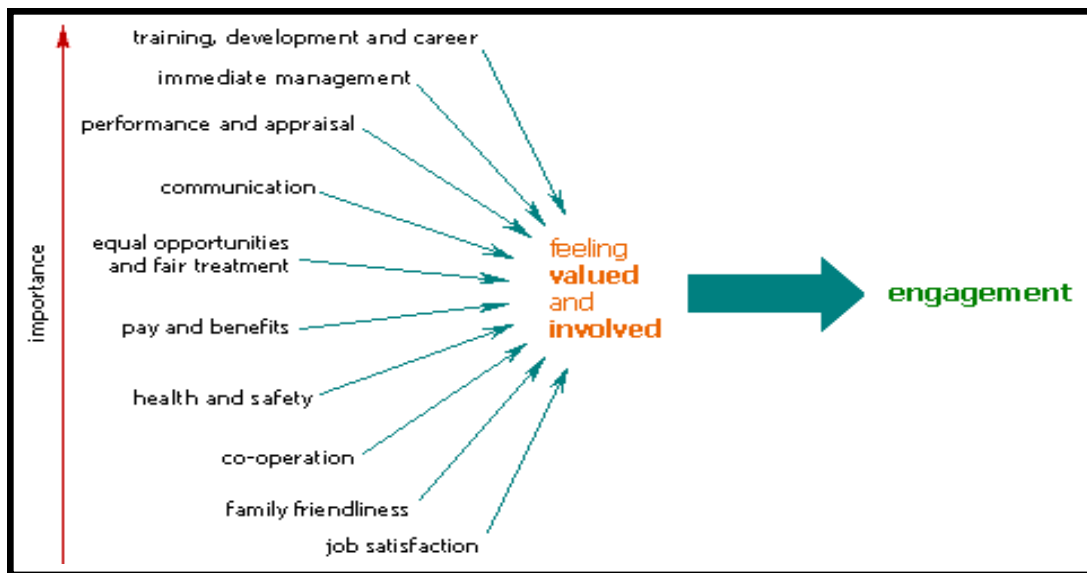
importance

training, development and career

immediate management

performance and appraisal

communication

equal opportunities and fair treatment

pay and benefits

health and safety

co-operation

family friendliness

job satisfaction

feeling **valued** and **involved**

**engagement**